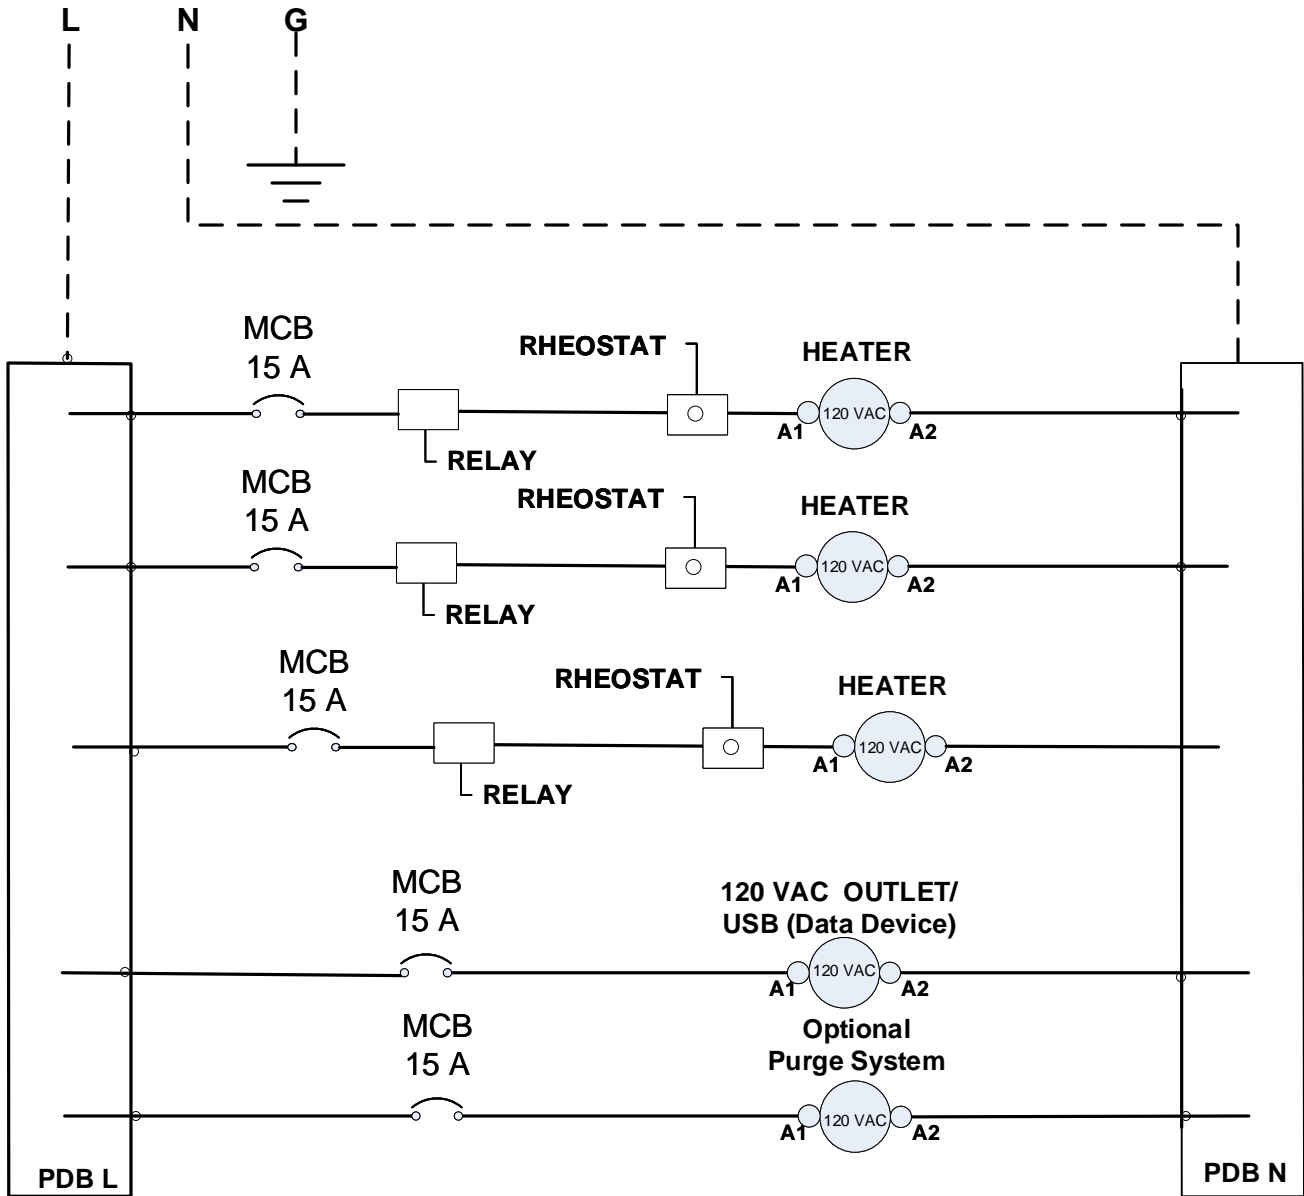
L N G

MCB
15 A

RHEOSTAT

HEATER

120 VAC

A1 A2

RELAY

MCB
15 A

RHEOSTAT

HEATER

120 VAC

A1 A2

RELAY

MCB
15 A

RHEOSTAT

HEATER

120 VAC

A1 A2

RELAY

MCB
15 A

120 VAC OUTLET/
USB (Data Device)

120 VAC

A1 A2

MCB
15 A

Optional
Purge System

120 VAC

A1 A2

PDB L

PDB N